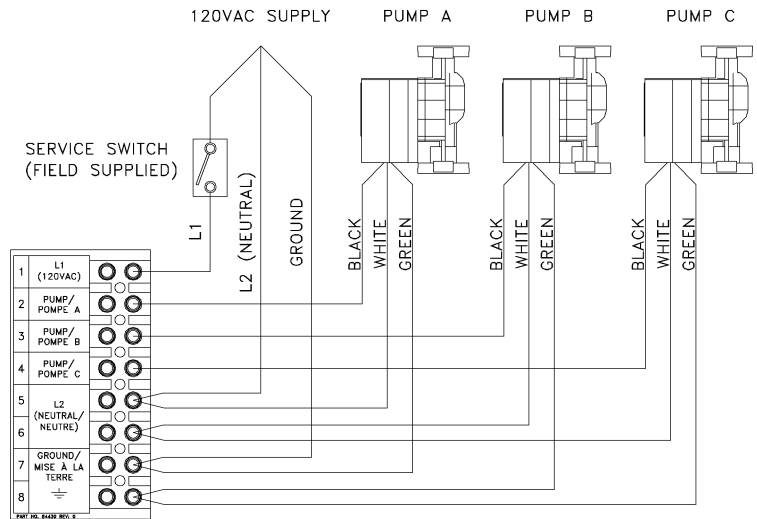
120VAC SUPPLY

PUMP A

PUMP B

PUMP C

SERVICE SWITCH (FIELD SUPPLIED)

L1

L2 (NEUTRAL)

GROUND

BLACK WHITE GREEN

BLACK WHITE GREEN

BLACK WHITE GREEN

| | |
|---|---|
| 1 | L1 (120VAC) |
| 2 | PUMP/ POMPE A |
| 3 | PUMP/ POMPE B |
| 4 | PUMP/ POMPE C |
| 5 | L2 (NEUTRAL/ NEUTRE) |
| 6 | |
| 7 | GROUND/ MISE À LA TERRE |
| 8 | $\perp$ |

PART NO. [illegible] REV. 0